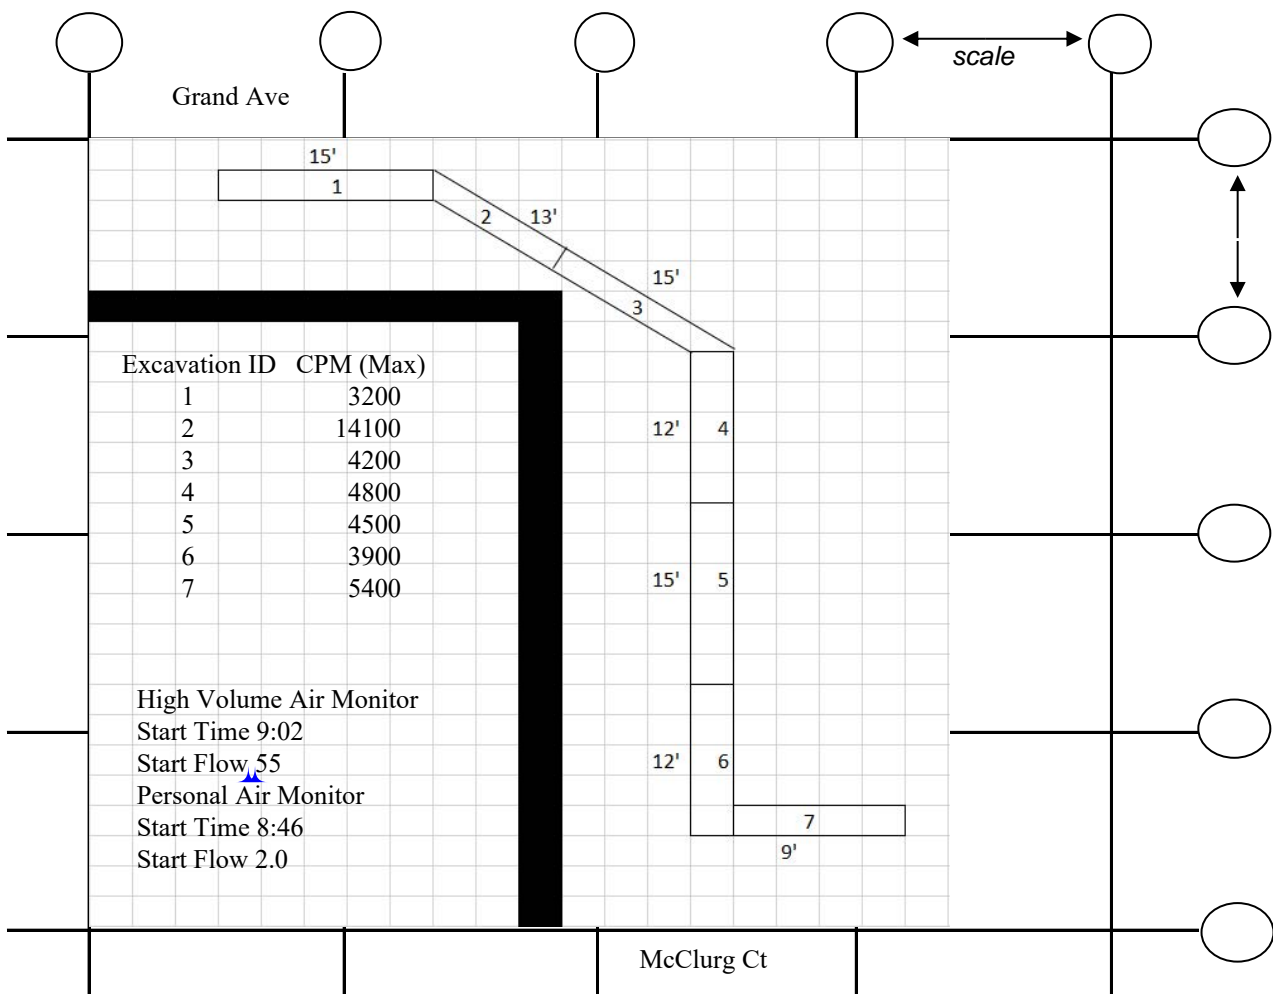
scale

Grand Ave

15'
1
2
13'
15'
3

Excavation ID CPM (Max)

| Excavation ID | CPM (Max) |
|---|---|
| 1 | 3200 |
| 2 | 14100 |
| 3 | 4200 |
| 4 | 4800 |
| 5 | 4500 |
| 6 | 3900 |
| 7 | 5400 |

12' 4
15' 5
12' 6
7
9'

High Volume Air Monitor
Start Time 9:02
Start Flow 55
Personal Air Monitor
Start Time 8:46
Start Flow 2.0

McClurg Ct